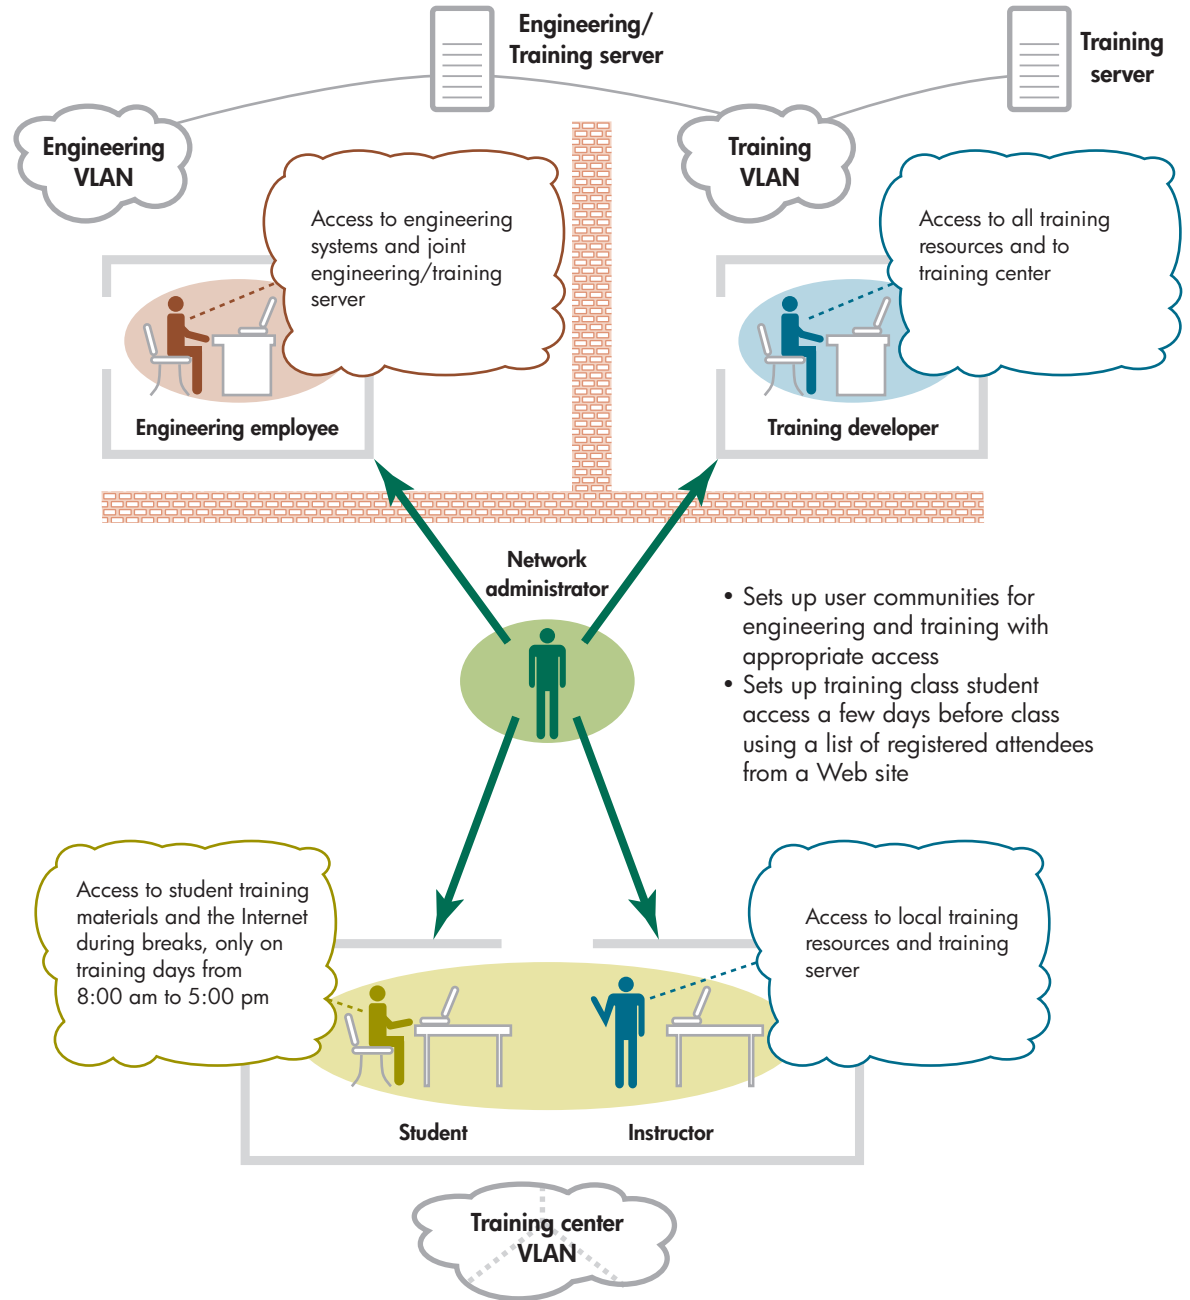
Engineering/ Training server

Training server

Engineering VLAN

Training VLAN

Access to engineering systems and joint engineering/training server

Access to all training resources and to training center

Engineering employee

Training developer

Network administrator

• Sets up user communities for engineering and training with appropriate access
• Sets up training class student access a few days before class using a list of registered attendees from a Web site

Access to student training materials and the Internet during breaks, only on training days from 8:00 am to 5:00 pm

Access to local training resources and training server

Student

Instructor

Training center VLAN